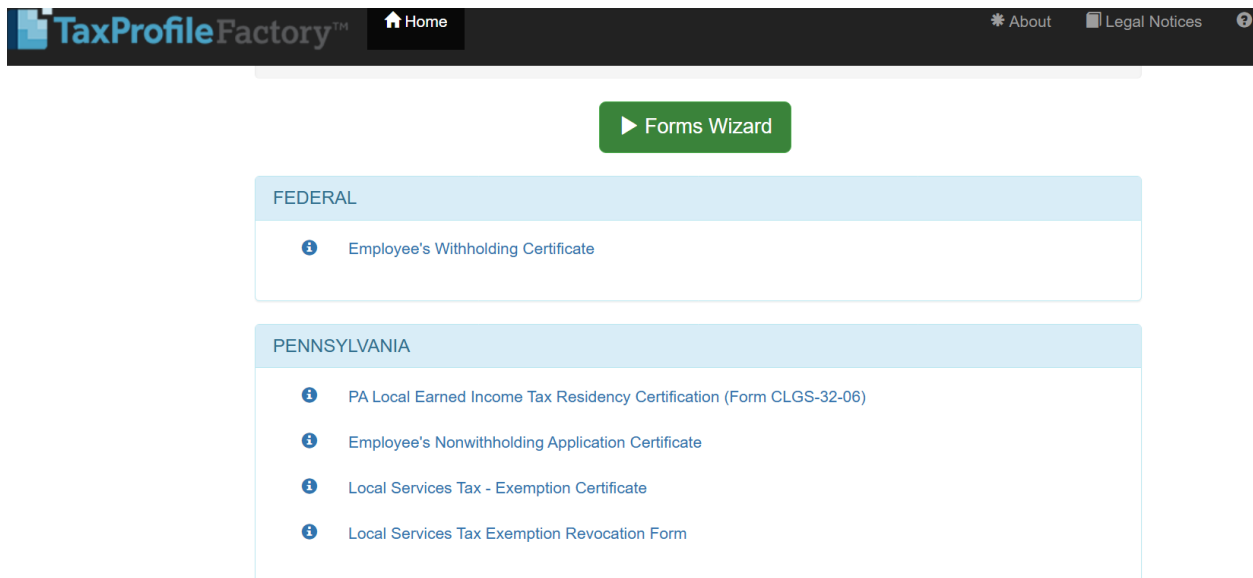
TaxProfileFactory™ Home About Legal Notices

Forms Wizard

FEDERAL

Employee's Withholding Certificate

PENNSYLVANIA

PA Local Earned Income Tax Residency Certification (Form CLGS-32-06)

Employee's Nonwithholding Application Certificate

Local Services Tax - Exemption Certificate

Local Services Tax Exemption Revocation Form